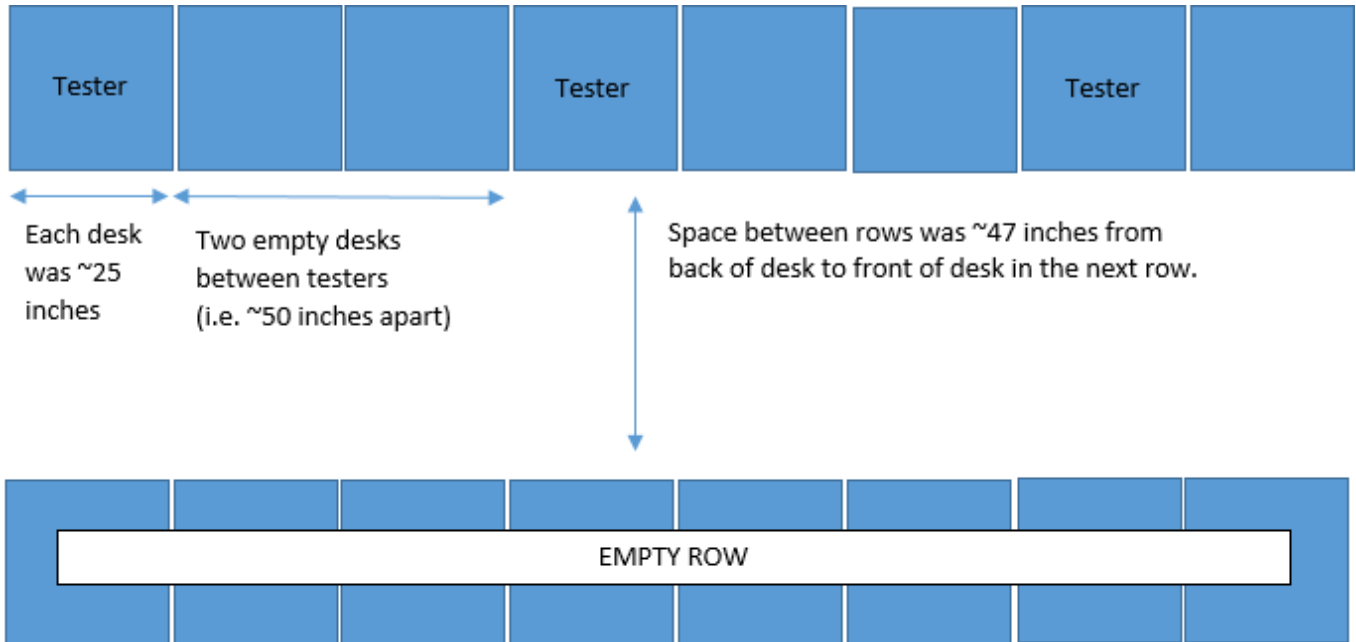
Tester

Tester

Tester

Each desk was ~25 inches

Two empty desks between testers (i.e. ~50 inches apart)

Space between rows was ~47 inches from back of desk to front of desk in the next row.

EMPTY ROW